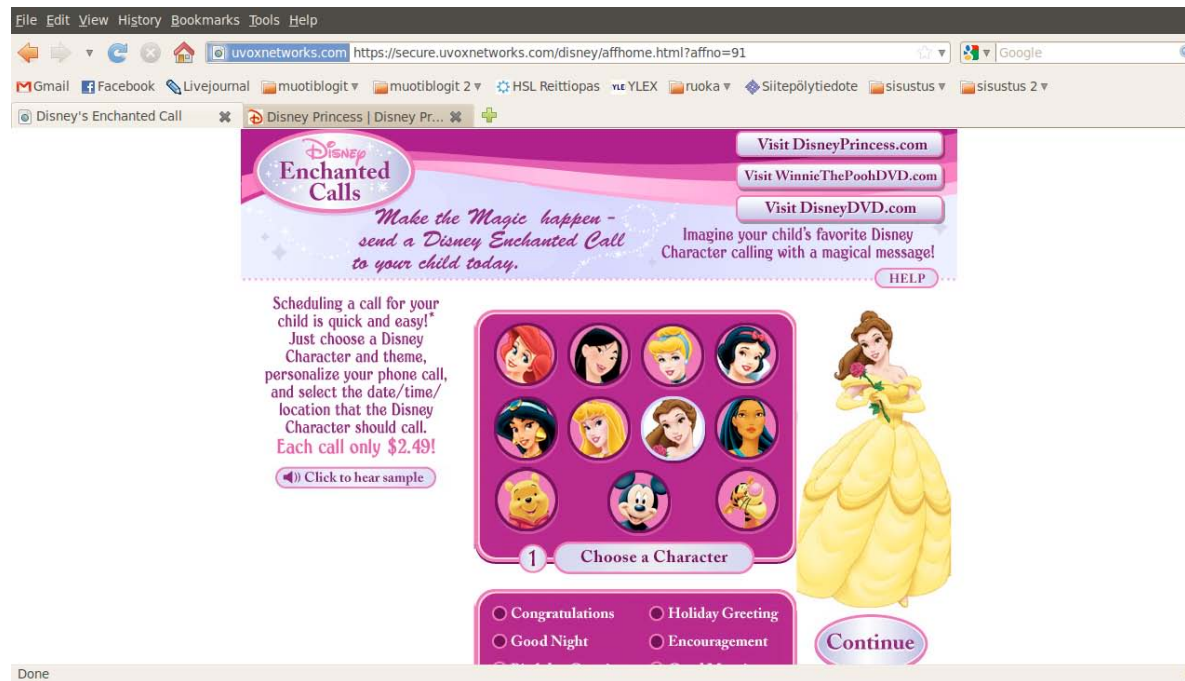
File Edit View History Bookmarks Tools Help

uvoxnetworks.com https://secure.uvoxnetworks.com/disney/affhome.html?affno=91

Google

Gmail Facebook Livejournal muotiblogit muotiblogit 2 HSL Reittiopas YLEX ruoka Siitepölytiedote sisustus sisustus 2

Disney's Enchanted Call

Disney Princess | Disney Pr...

Disney Enchanted Calls

Visit DisneyPrincess.com

Visit WinnieThePoohDVD.com

Visit DisneyDVD.com

Make the Magic happen - send a Disney Enchanted Call to your child today.

Imagine your child's favorite Disney Character calling with a magical message!

HELP

Scheduling a call for your child is quick and easy!* Just choose a Disney Character and theme, personalize your phone call, and select the date/time/ location that the Disney Character should call.

Each call only $2.49!

Click to hear sample

1 Choose a Character

Congratulations

Holiday Greeting

Good Night

Encouragement

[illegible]

Continue

Done